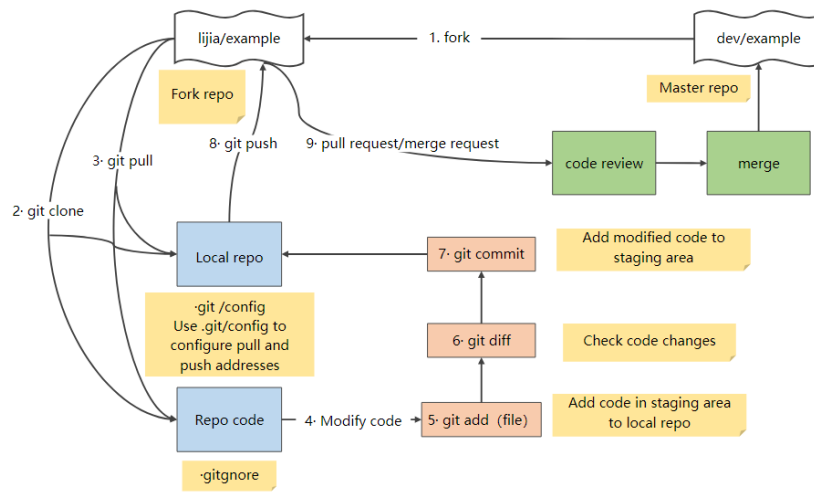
lijia/example

1. fork

dev/example

Fork repo

Master repo

3· git pull

8· git push

9· pull request/merge request

code review

merge

2· git clone

Local repo

7· git commit

Add modified code to staging area

·git /config
Use .git/config to configure pull and push addresses

6· git diff

Check code changes

Repo code

4· Modify code

5· git add (file)

Add code in staging area to local repo

·gitgnore